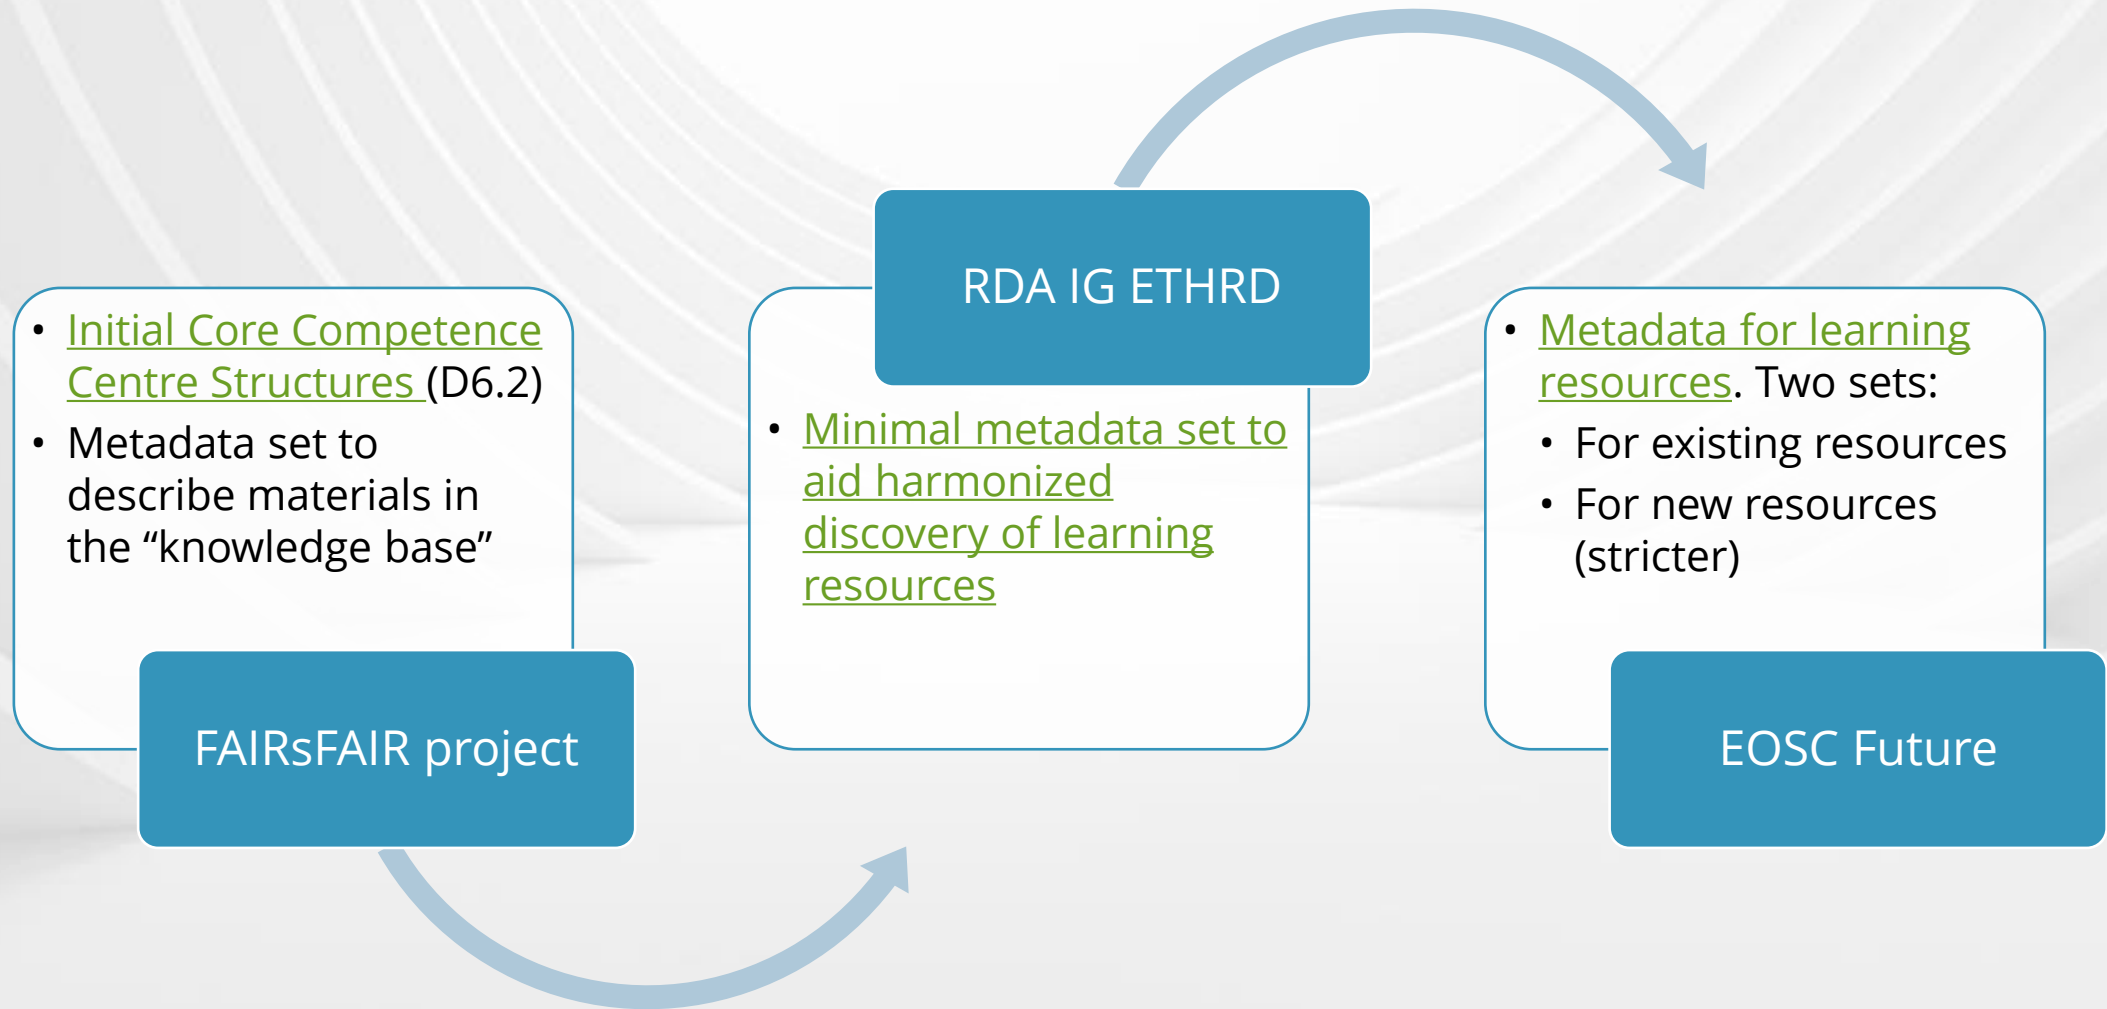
- Initial Core Competence Centre Structures (D6.2)
- Metadata set to describe materials in the “knowledge base”

FAIRsFAIR project

RDA IG ETHRD

- Minimal metadata set to aid harmonized discovery of learning resources

- Metadata for learning resources. Two sets:
  - For existing resources
  - For new resources (stricter)

EOSC Future